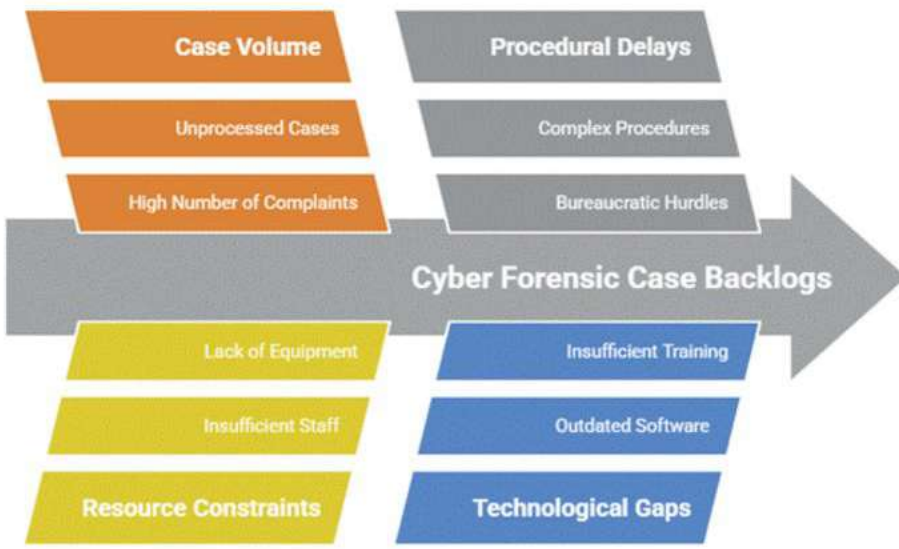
Case Volume

Unprocessed Cases

High Number of Complaints

Procedural Delays

Complex Procedures

Bureaucratic Hurdles

Cyber Forensic Case Backlogs

Lack of Equipment

Insufficient Staff

Resource Constraints

Insufficient Training

Outdated Software

Technological Gaps